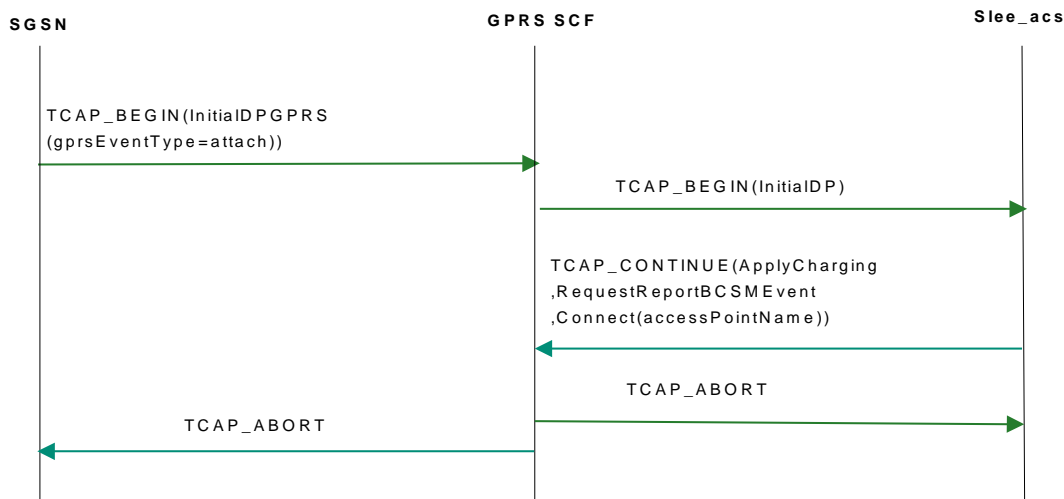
SGSN

GPRS SCF

Slee_acs

TCAP_BEGIN(InitialDPGPRS (gprsEventType=attach))

TCAP_BEGIN(InitialDP)

TCAP_CONTINUE(ApplyCharging ,RequestReportBCSMEvent ,Connect(accessPointName))

TCAP_ABORT

TCAP_ABORT